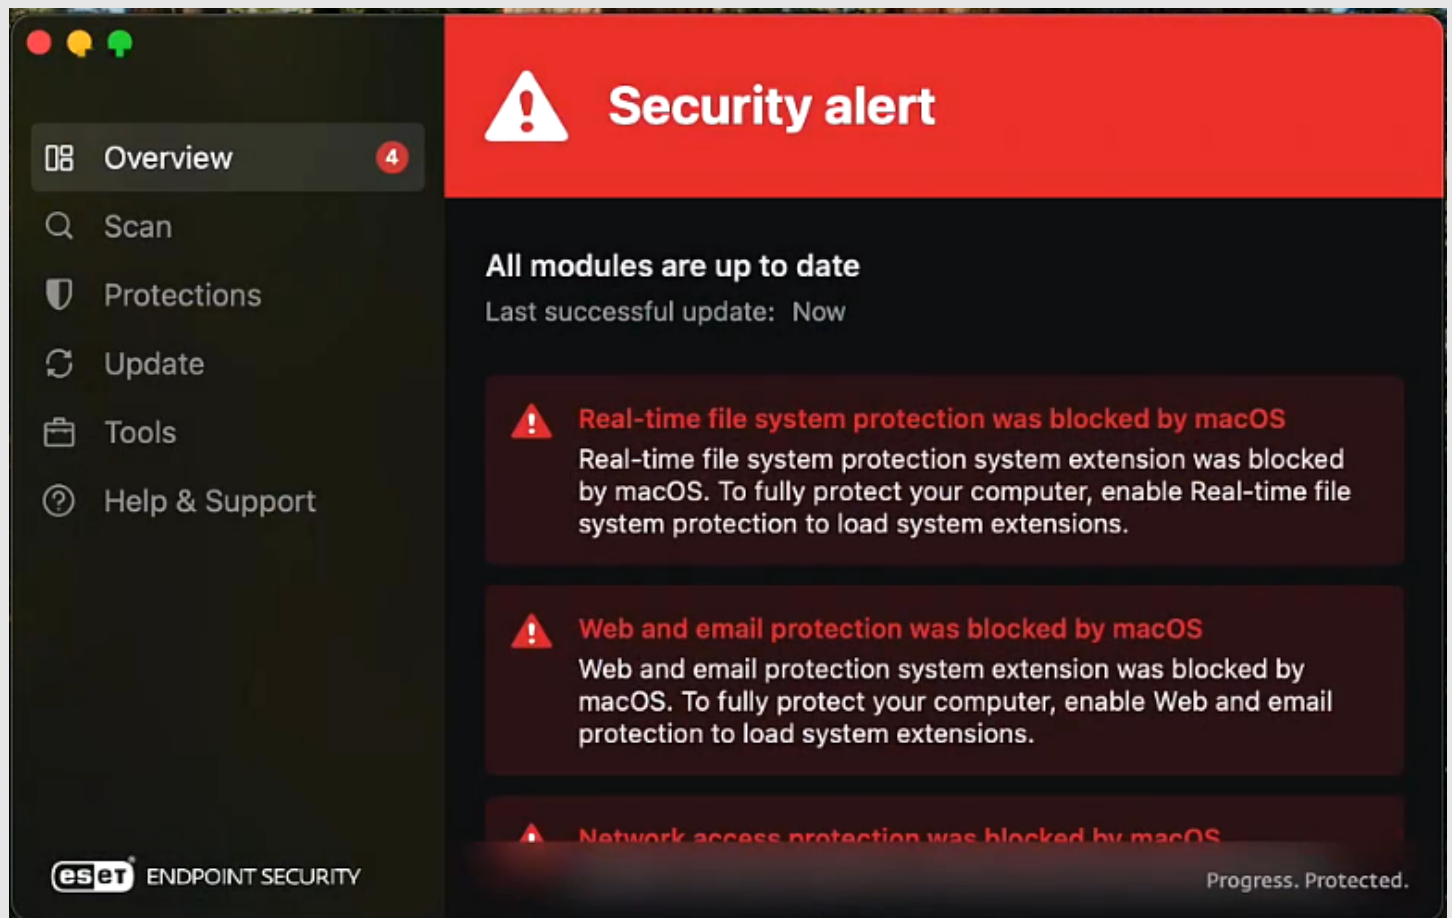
Overview 4

Scan

Protections

Update

Tools

Help & Support

eset ENDPOINT SECURITY

Security alert

All modules are up to date

Last successful update: Now

Real-time file system protection was blocked by macOS

Real-time file system protection system extension was blocked by macOS. To fully protect your computer, enable Real-time file system protection to load system extensions.

Web and email protection was blocked by macOS

Web and email protection system extension was blocked by macOS. To fully protect your computer, enable Web and email protection to load system extensions.

Network access protection was blocked by macOS

Progress. Protected.